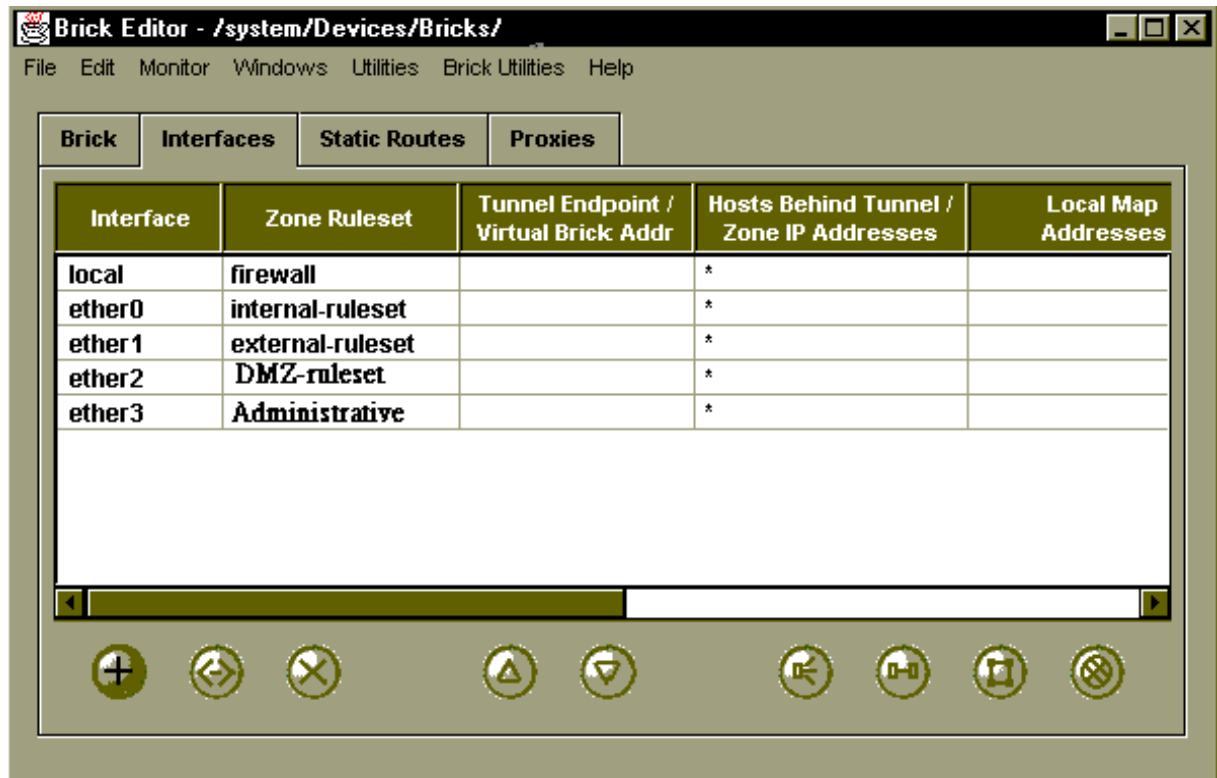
Brick Editor - /system/Devices/Bricks/

File Edit Monitor Windows Utilities Brick Utilities Help

Brick Interfaces Static Routes Proxies

| Interface | Zone Ruleset | Tunnel Endpoint / Virtual Brick Addr | Hosts Behind Tunnel / Zone IP Addresses | Local Map Addresses |
|---|---|---|---|---|
| local | firewall | | * | |
| ether0 | internal-ruleset | | * | |
| ether1 | external-ruleset | | * | |
| ether2 | DMZ-ruleset | | * | |
| ether3 | Administrative | | * | |